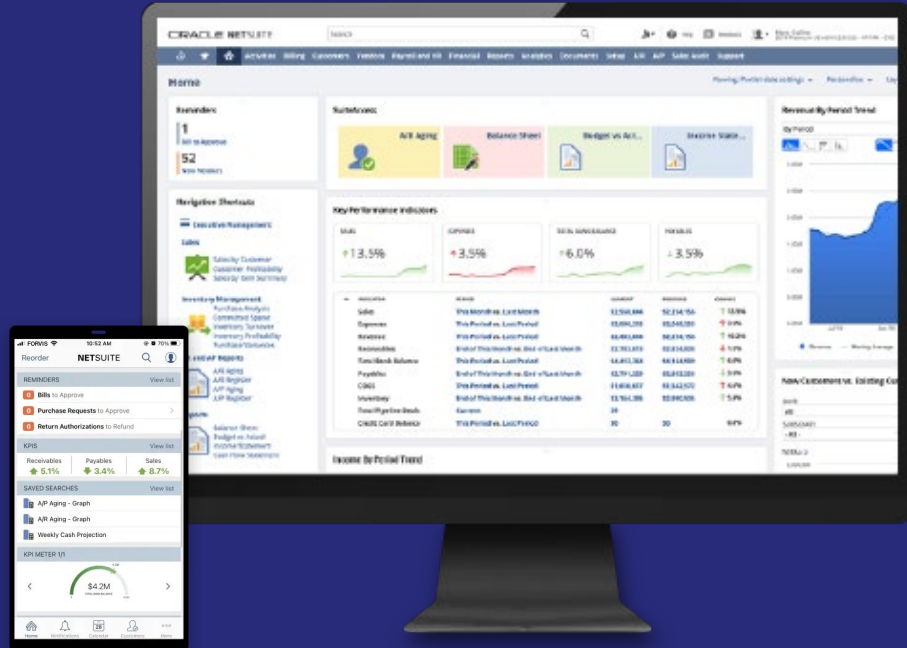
ORACLE NETSUITE

Search

Activities Billing Customers Vendors Payroll and HR Financial Reports Analytics Documents Setup A/R A/P Sales Audit Support

Home

Reminders

1
Bill to Approve

52
New Vendors

Navigation Shortcuts

Executive Management

Sales

Sales by Customer
Customer Profitability
Sales by Item Summary

Inventory Management
Purchase Analysis
Committed Spend
Inventory Turnover
Inventory Profitability
Purchase Variances

A/R Aging
A/R Register
A/P Aging
A/P Register

Balance Sheet
Budget vs Actual
Income Statement
Cash Flow Statement

SuiteAccess

A/R Aging

Balance Sheet

Budget vs Act...

Income State...

Key Performance Indicators

SALES
↑13.5%

EXPENSES
↑3.5%

TOTAL BANK BALANCE
↑6.0%

PAYABLES
↓3.5%

| Indicator | Period | Current | Previous | Change |
|---|---|---|---|---|
| Sales | This Month vs. Last Month | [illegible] | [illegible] | 13.5% |
| Expenses | This Period vs. Last Period | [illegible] | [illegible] | 3.5% |
| Revenue | This Period vs. Last Period | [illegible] | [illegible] | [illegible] |
| Receivables | End of This Month vs. End of Last Month | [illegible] | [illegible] | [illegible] |
| Total Bank Balance | This Period vs. Last Period | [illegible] | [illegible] | 6.0% |
| Payables | End of This Month vs. End of Last Month | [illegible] | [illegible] | 3.5% |
| COGS | This Period vs. Last Period | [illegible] | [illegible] | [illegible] |
| Inventory | End of This Month vs. End of Last Month | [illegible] | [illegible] | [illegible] |
| Total Pipeline Deals | Current | 26 | | |
| Credit Card Balance | This Period vs. Last Period | 30 | 30 | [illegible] |

Income By Period Trend

Revenue By Period Trend

New Customers vs. Existing Cu

FORVIS 10:52 AM 70%

Reorder NETSUITE

REMINDERS View list

0 Bills to Approve

0 Purchase Requests to Approve

0 Return Authorizations to Refund

KPIS View list

Receivables 5.1%
Payables 3.4%
Sales 8.7%

SAVED SEARCHES View list

A/P Aging - Graph

A/R Aging - Graph

Weekly Cash Projection

KPI METER 1/1

$4.2M

Home Notifications Calendar Customers More